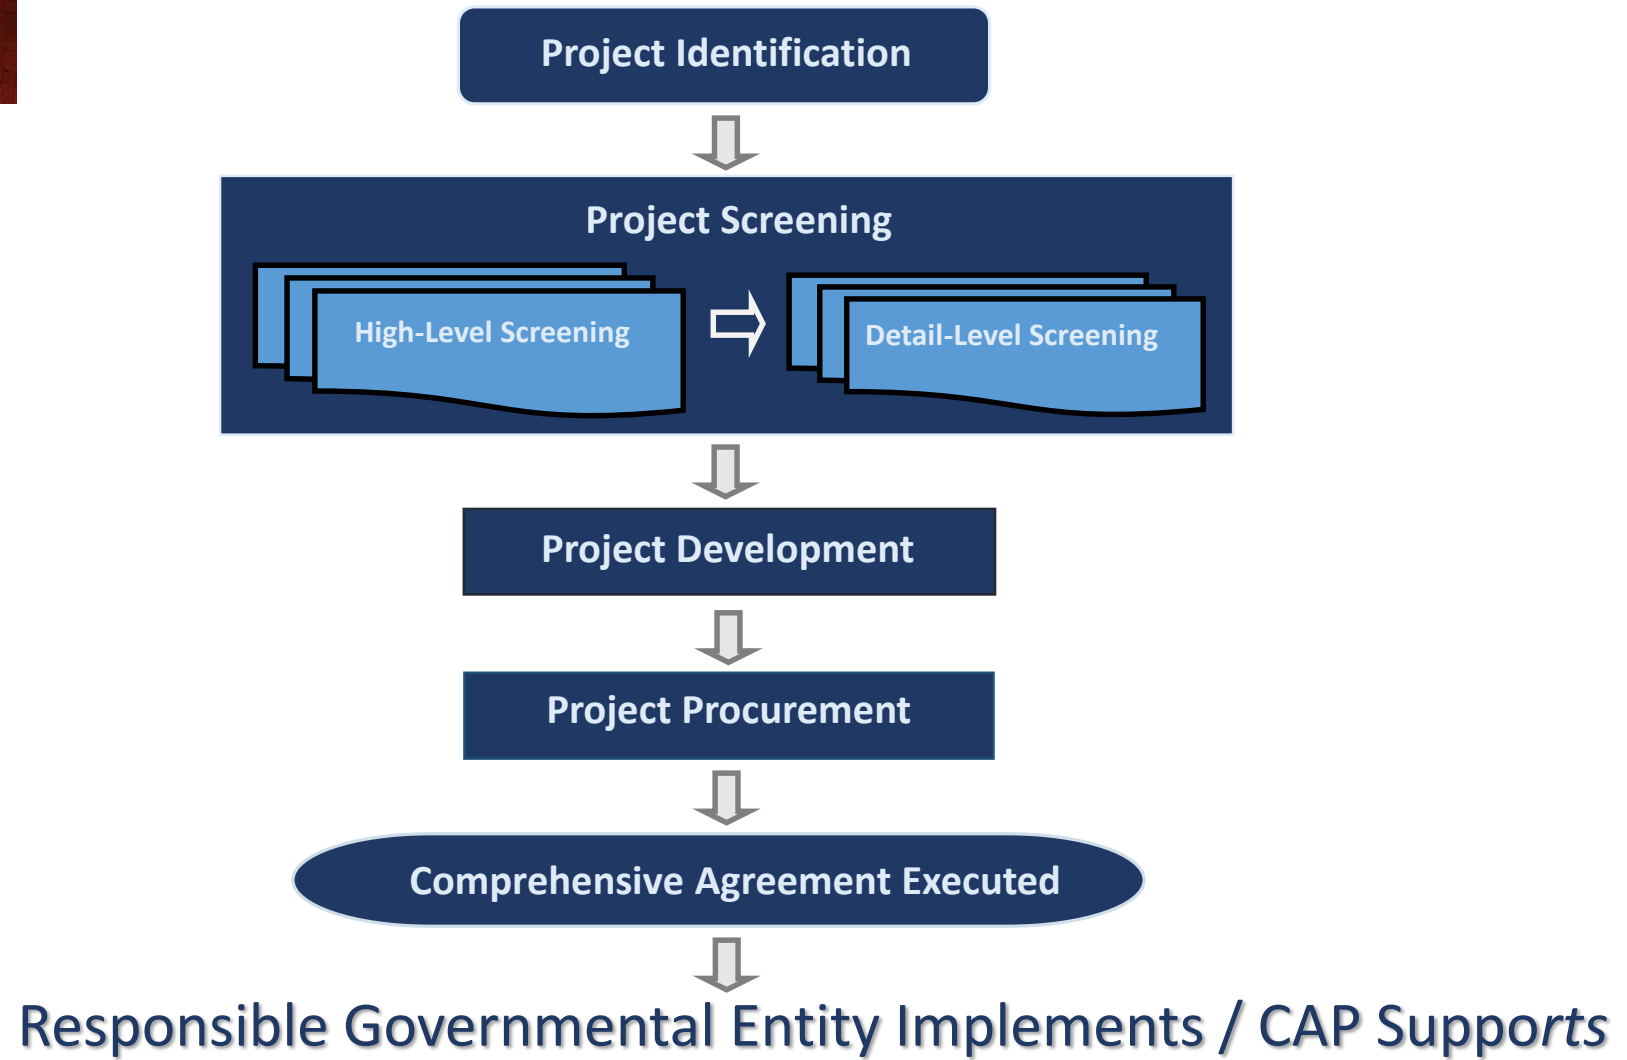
Project Identification

Project Screening

High-Level Screening

Detail-Level Screening

Project Development

Project Procurement

Comprehensive Agreement Executed

Responsible Governmental Entity Implements / CAP Supports